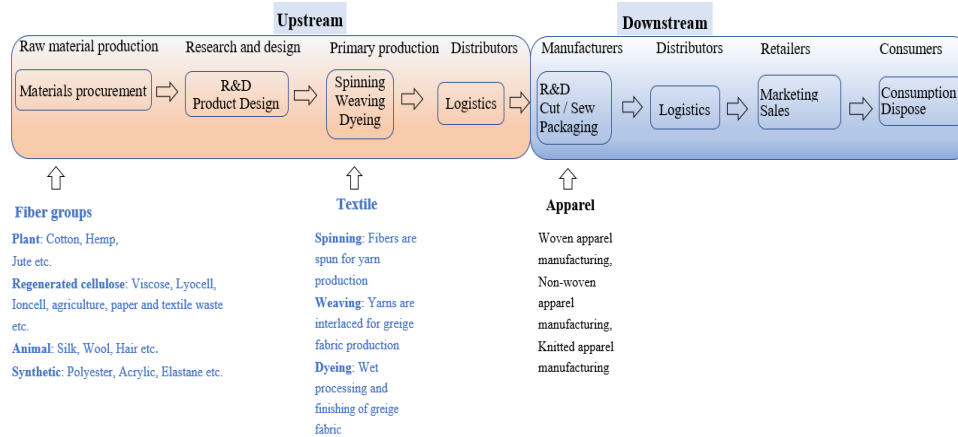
Upstream

Downstream

Raw material production

Materials procurement

Research and design

R&D
Product Design

Primary production

Spinning
Weaving
Dyeing

Distributors

Logistics

Manufacturers

R&D
Cut / Sew
Packaging

Distributors

Logistics

Retailers

Marketing
Sales

Consumers

Consumption
Dispose

Fiber groups

Plant: Cotton, Hemp, Jute etc.

Regenerated cellulose: Viscose, Lyocell, Ioncell, agriculture, paper and textile waste etc.

Animal: Silk, Wool, Hair etc.

Synthetic: Polyester, Acrylic, Elastane etc.

Textile

Spinning: Fibers are spun for yarn production

Weaving: Yarns are interlaced for greige fabric production

Dyeing: Wet processing and finishing of greige fabric

Apparel

Woven apparel manufacturing, Non-woven apparel manufacturing, Knitted apparel manufacturing